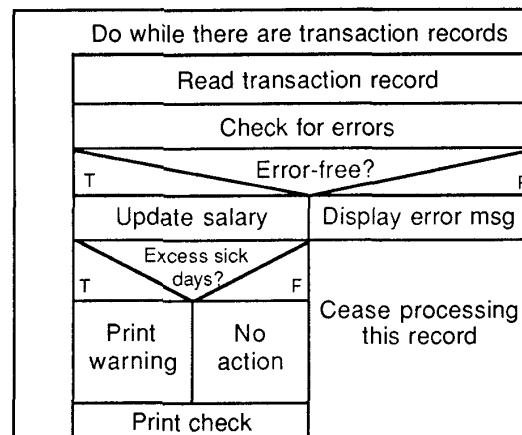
Do while there are transaction records

Read transaction record

Check for errors

T

Error-free?

F

Update salary

Display error msg

Excess sick days?

T

F

Print warning

No action

Cease processing this record

Print check